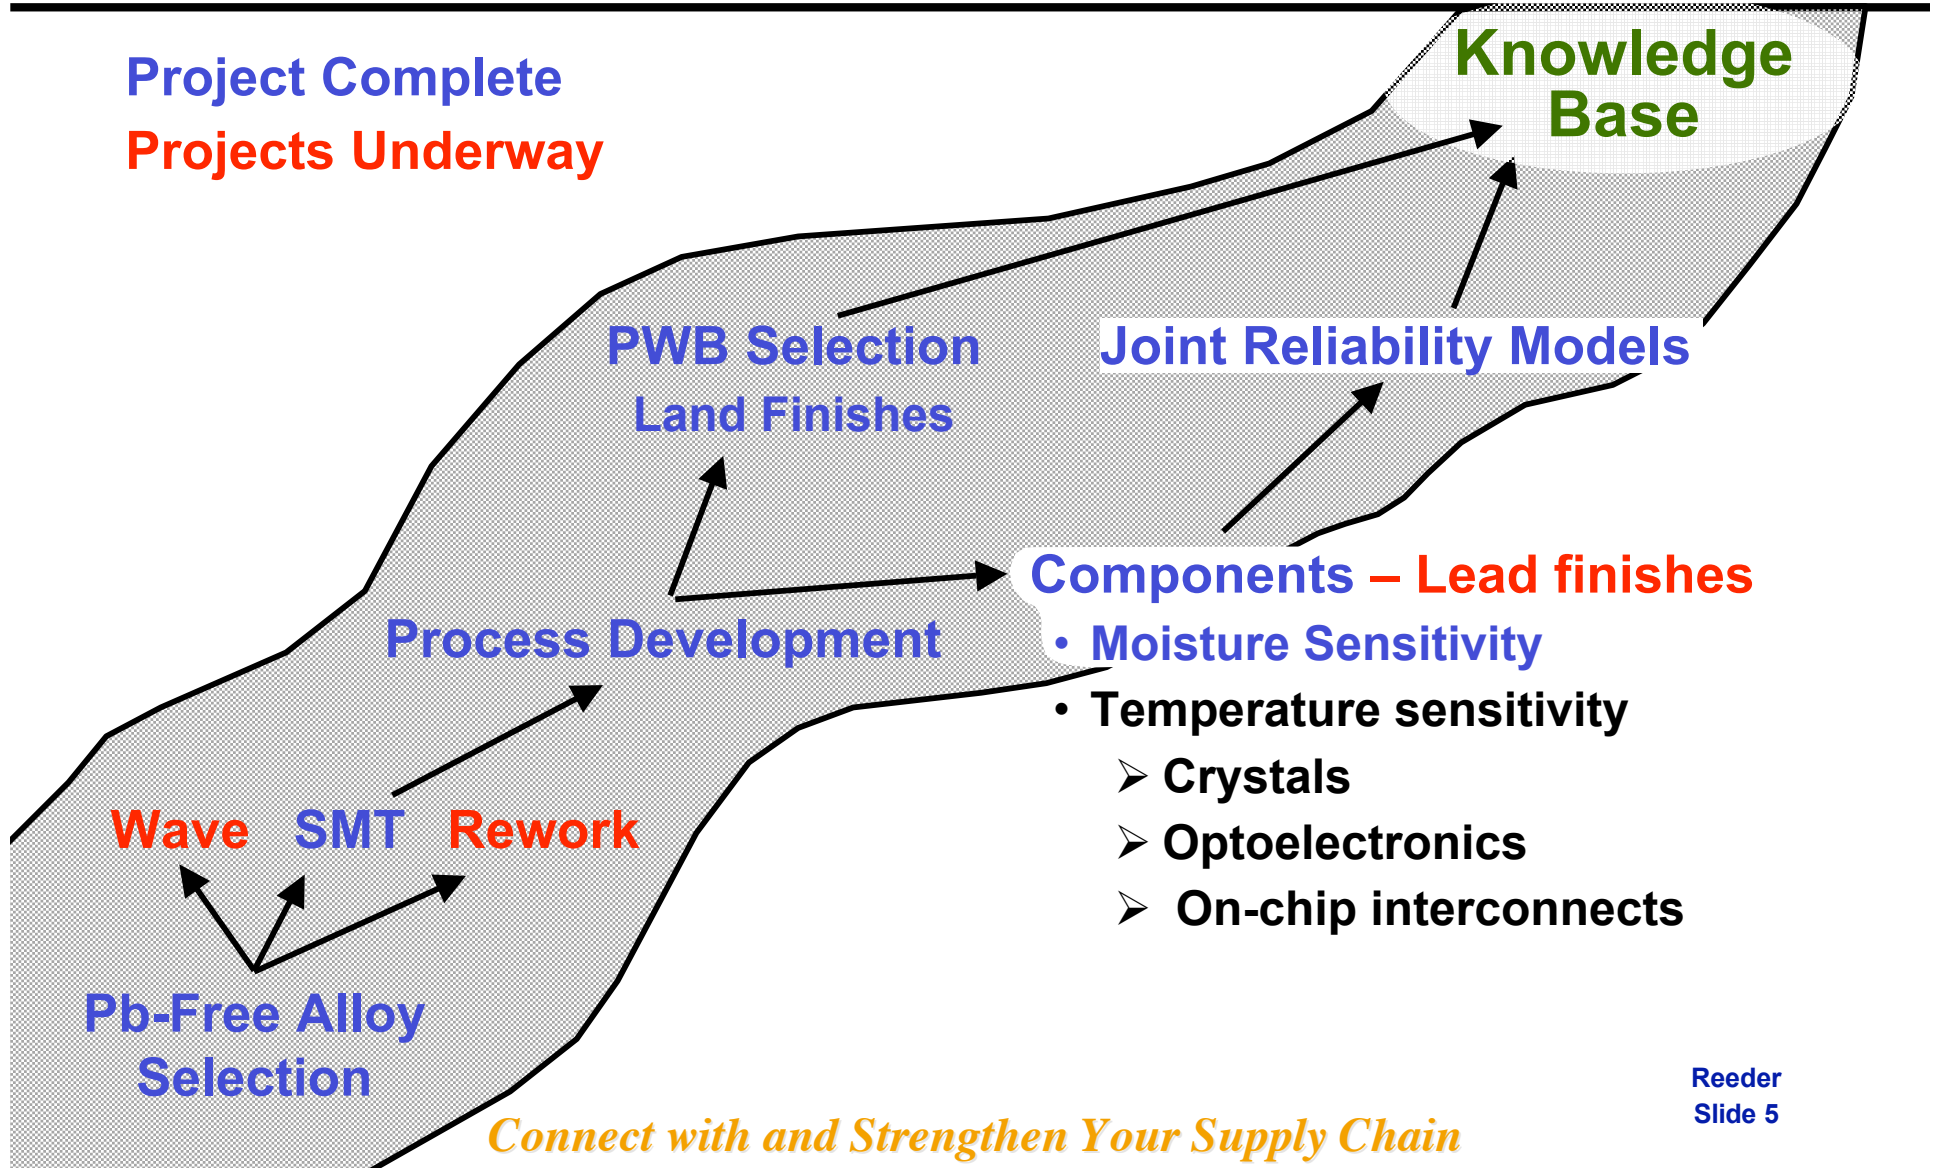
Project Complete
Projects Underway

Knowledge Base

PWB Selection
Land Finishes

Joint Reliability Models

Components – Lead finishes
• Moisture Sensitivity
• Temperature sensitivity
➢ Crystals
➢ Optoelectronics
➢ On-chip interconnects

Process Development

Wave SMT Rework

Pb-Free Alloy Selection

Connect with and Strengthen Your Supply Chain

Reeder
Slide 5